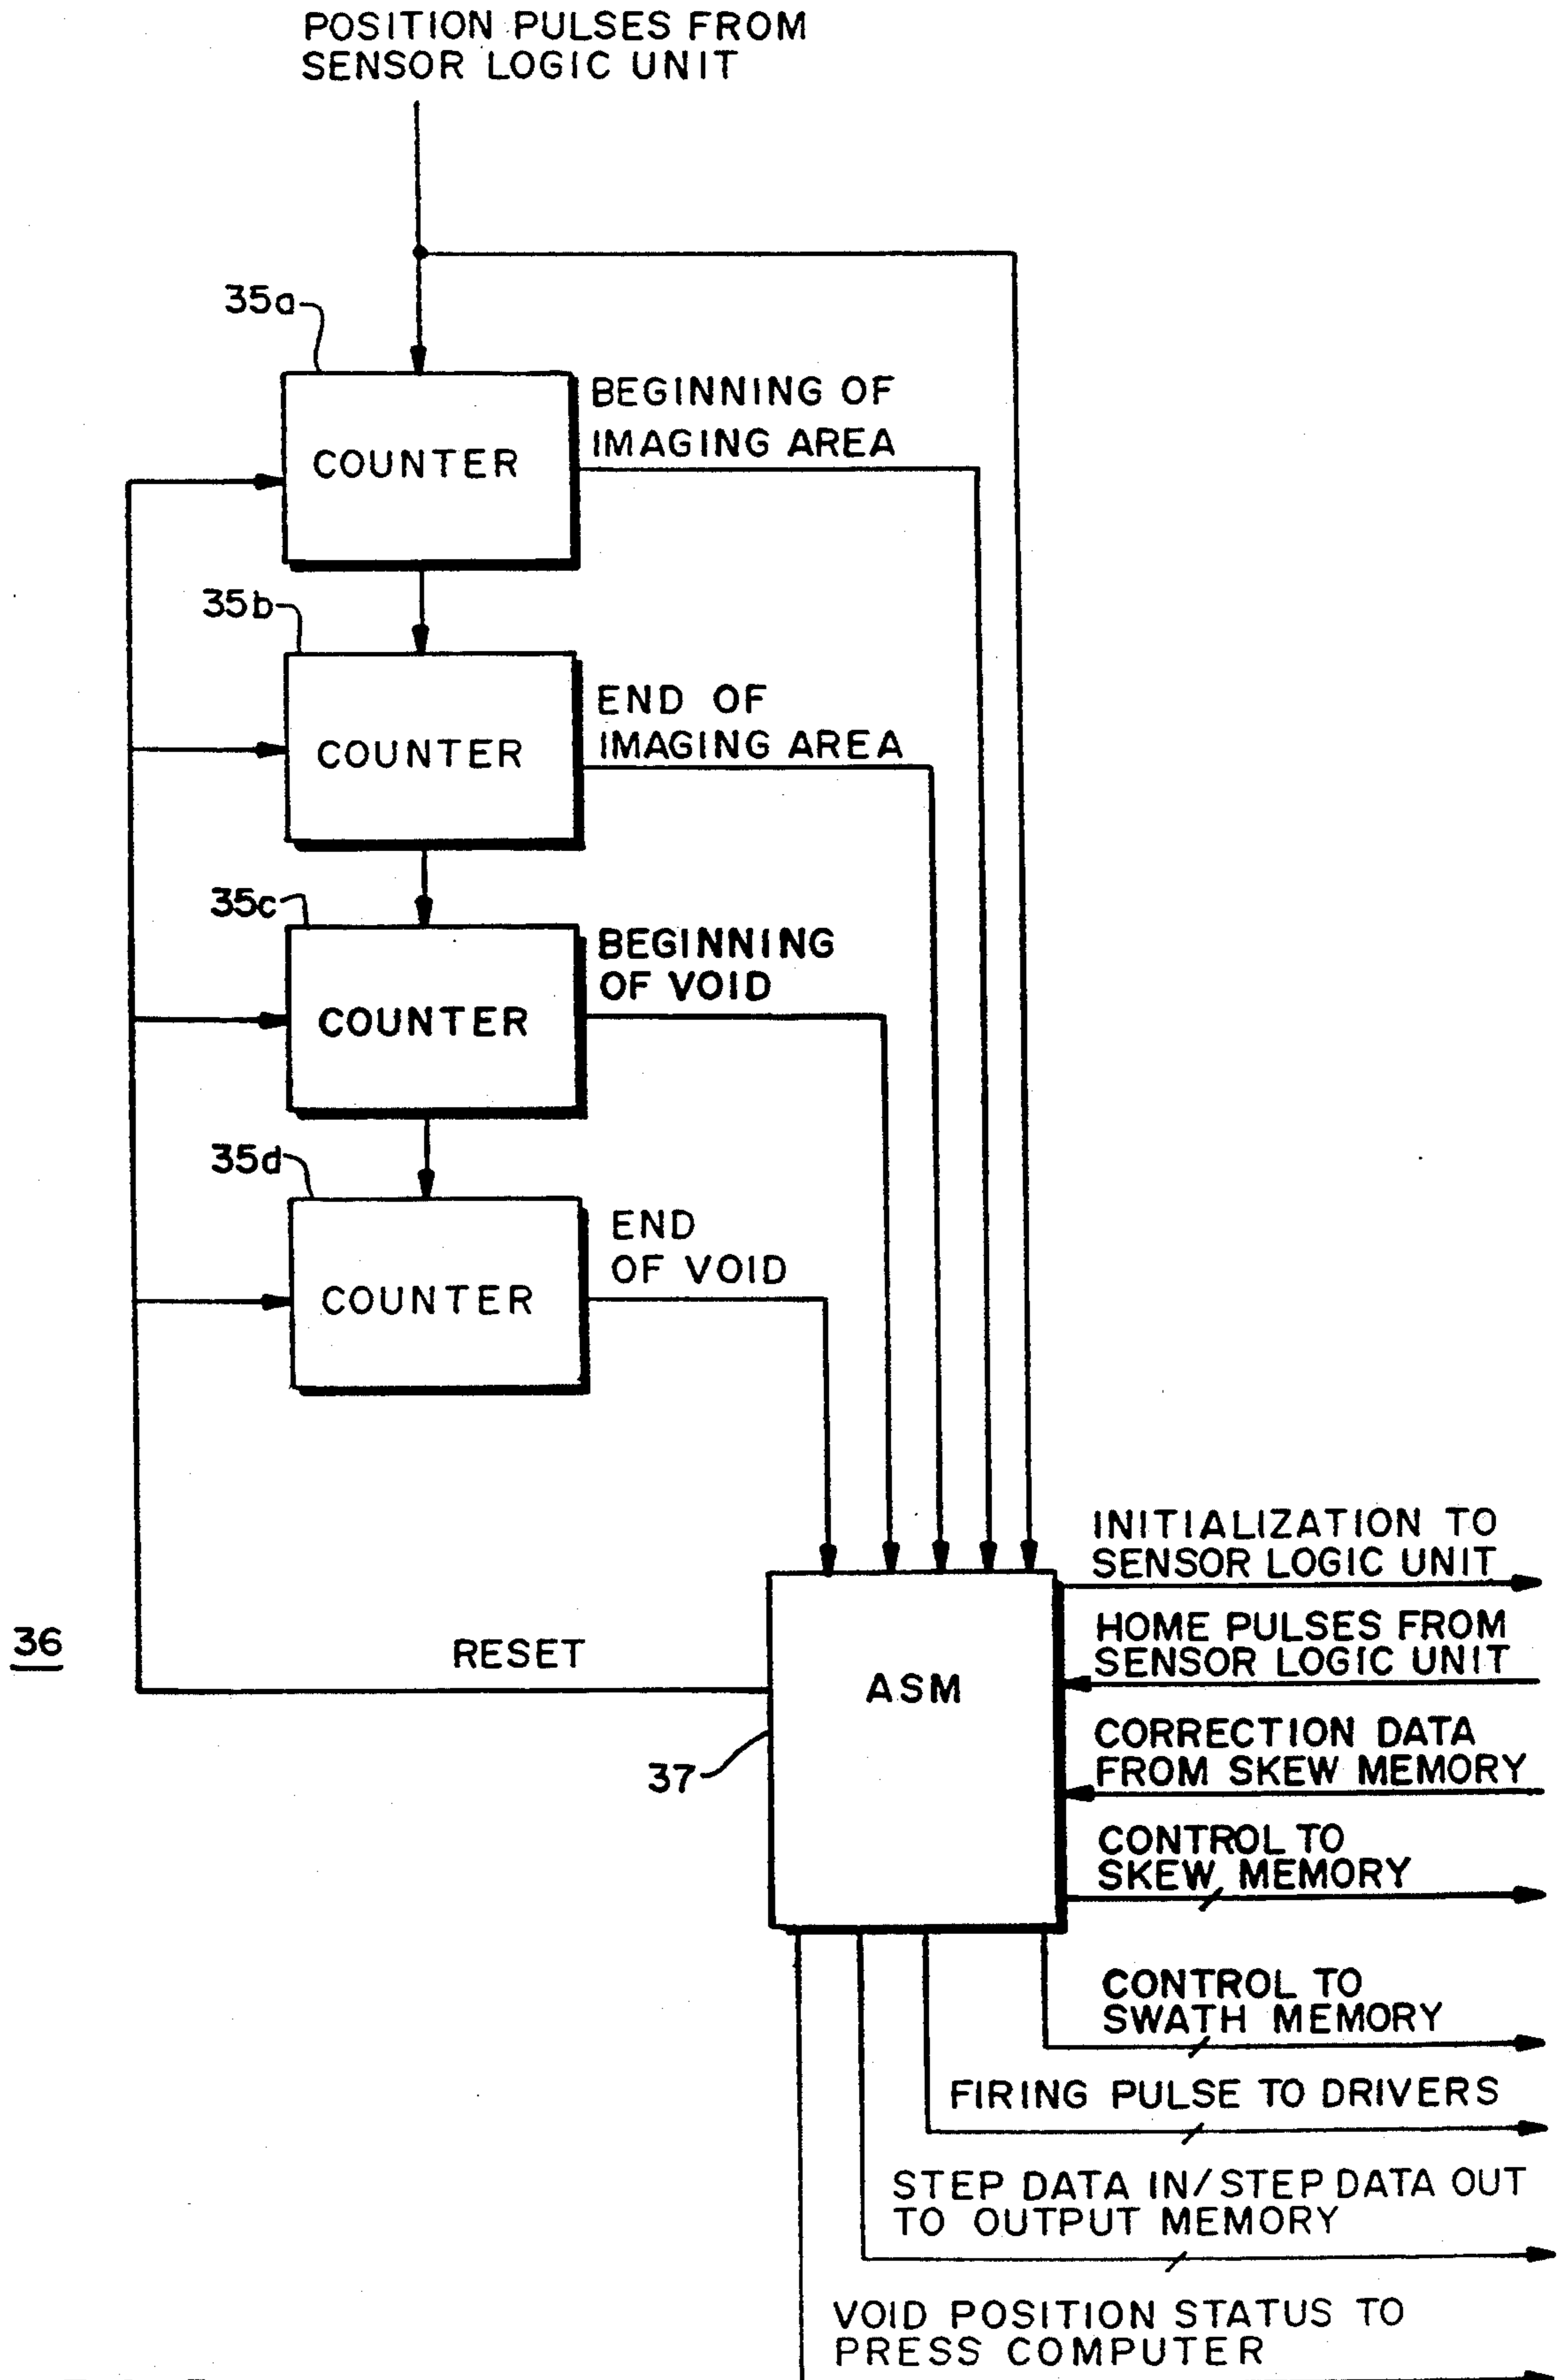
POSITION PULSES FROM SENSOR LOGIC UNIT

35a
COUNTER
BEGINNING OF IMAGING AREA

35b
COUNTER
END OF IMAGING AREA

35c
COUNTER
BEGINNING OF VOID

35d
COUNTER
END OF VOID

36
RESET
ASM
37

INITIALIZATION TO SENSOR LOGIC UNIT
HOME PULSES FROM SENSOR LOGIC UNIT
CORRECTION DATA FROM SKEW MEMORY
CONTROL TO SKEW MEMORY
CONTROL TO SWATH MEMORY
FIRING PULSE TO DRIVERS
STEP DATA IN/STEP DATA OUT TO OUTPUT MEMORY
VOID POSITION STATUS TO PRESS COMPUTER